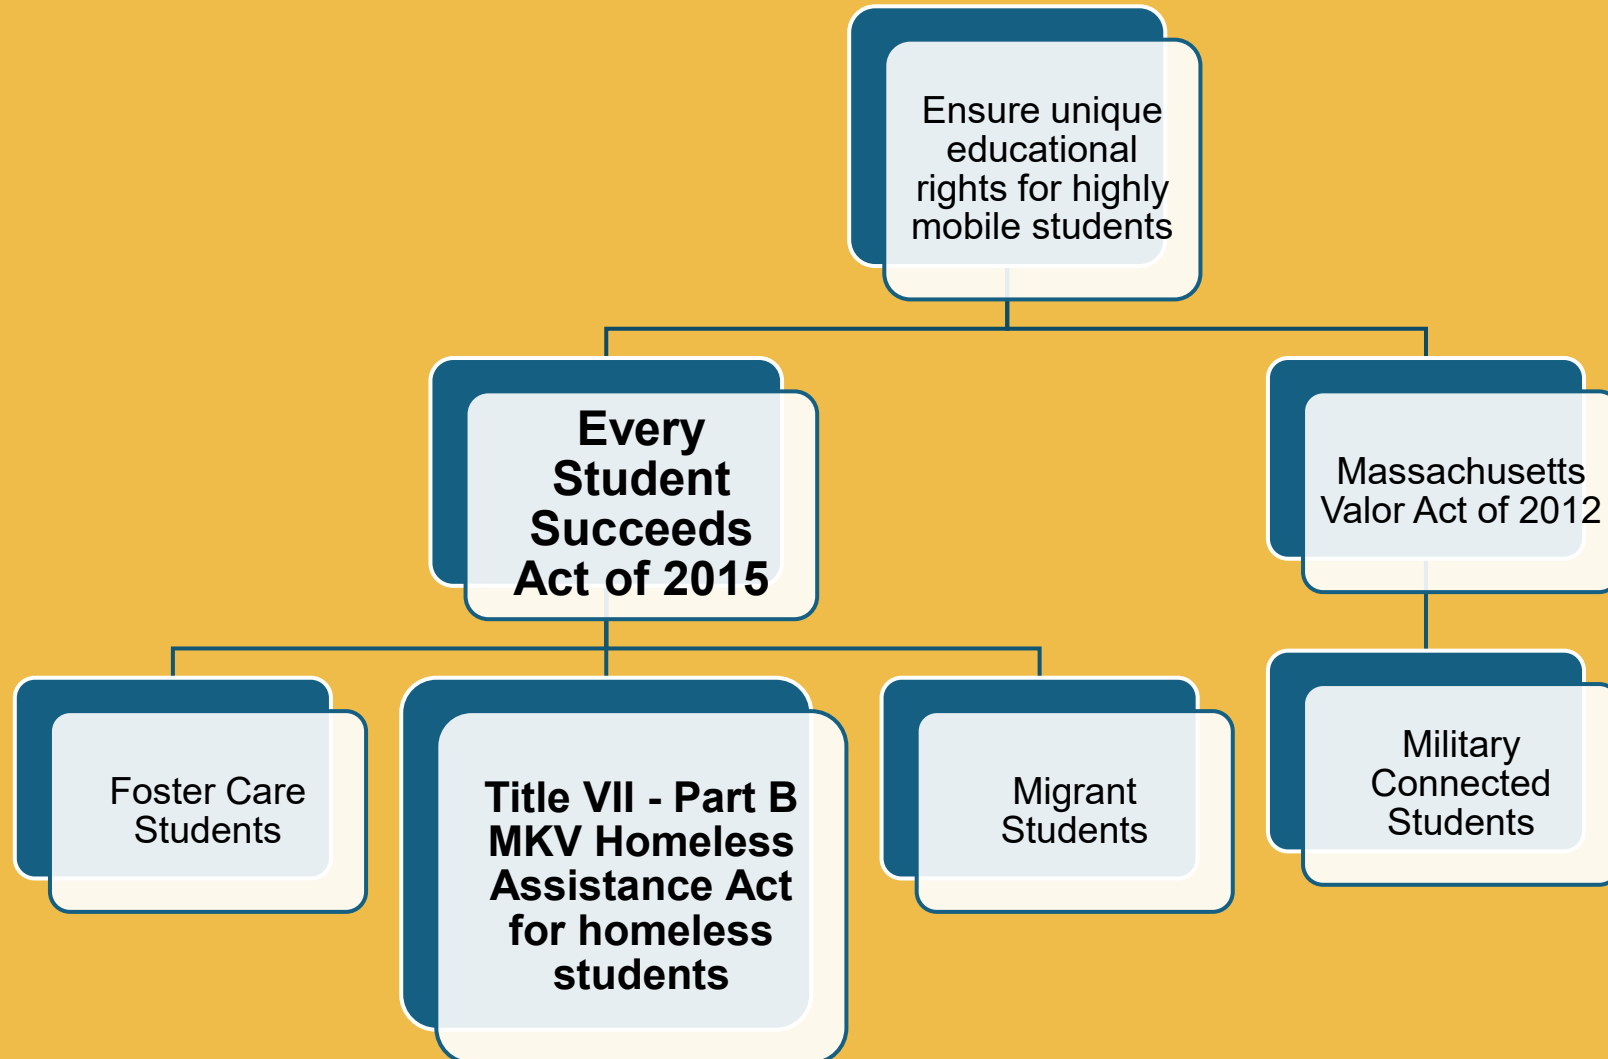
Ensure unique educational rights for highly mobile students

Every Student Succeeds Act of 2015

Massachusetts Valor Act of 2012

Foster Care Students

Title VII - Part B MKV Homeless Assistance Act for homeless students

Migrant Students

Military Connected Students